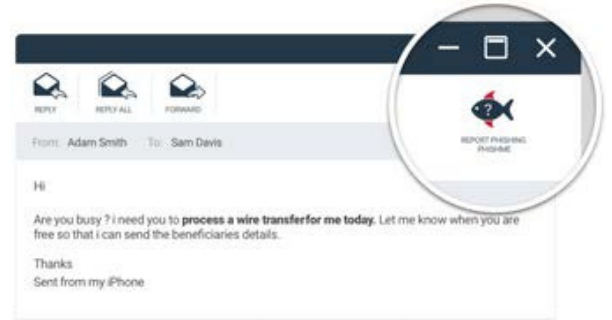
REPLY REPLY ALL FORWARD

REPORT PHISHING
PHISHME

From: Adam Smith To: Sam Davis

Hi

Are you busy ? i need you to **process a wire transferfor me today.** Let me know when you are free so that i can send the beneficiaries details.

Thanks
Sent from my iPhone